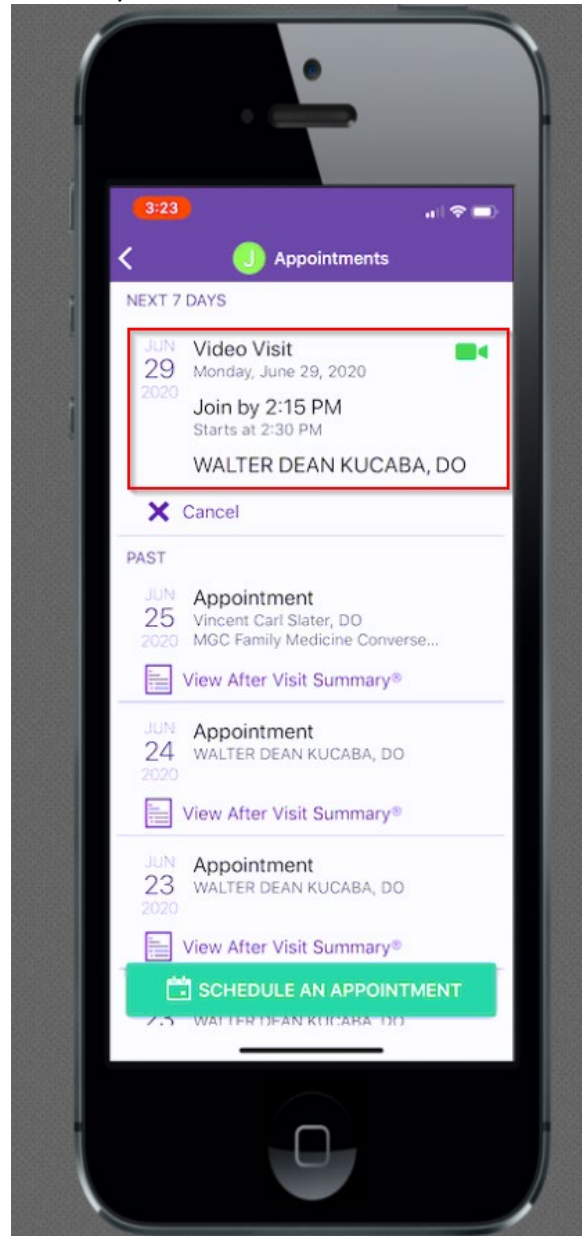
3:23

J Appointments

NEXT 7 DAYS

JUN 29 2020 Video Visit
Monday, June 29, 2020
Join by 2:15 PM
Starts at 2:30 PM
WALTER DEAN KUCABA, DO

Cancel

PAST

JUN 25 2020 Appointment
Vincent Carl Slater, DO
MGC Family Medicine Converse...

View After Visit Summary®

JUN 24 2020 Appointment
WALTER DEAN KUCABA, DO

View After Visit Summary®

JUN 23 2020 Appointment
WALTER DEAN KUCABA, DO

View After Visit Summary®

SCHEDULE AN APPOINTMENT

WALTER DEAN KUCABA, DO